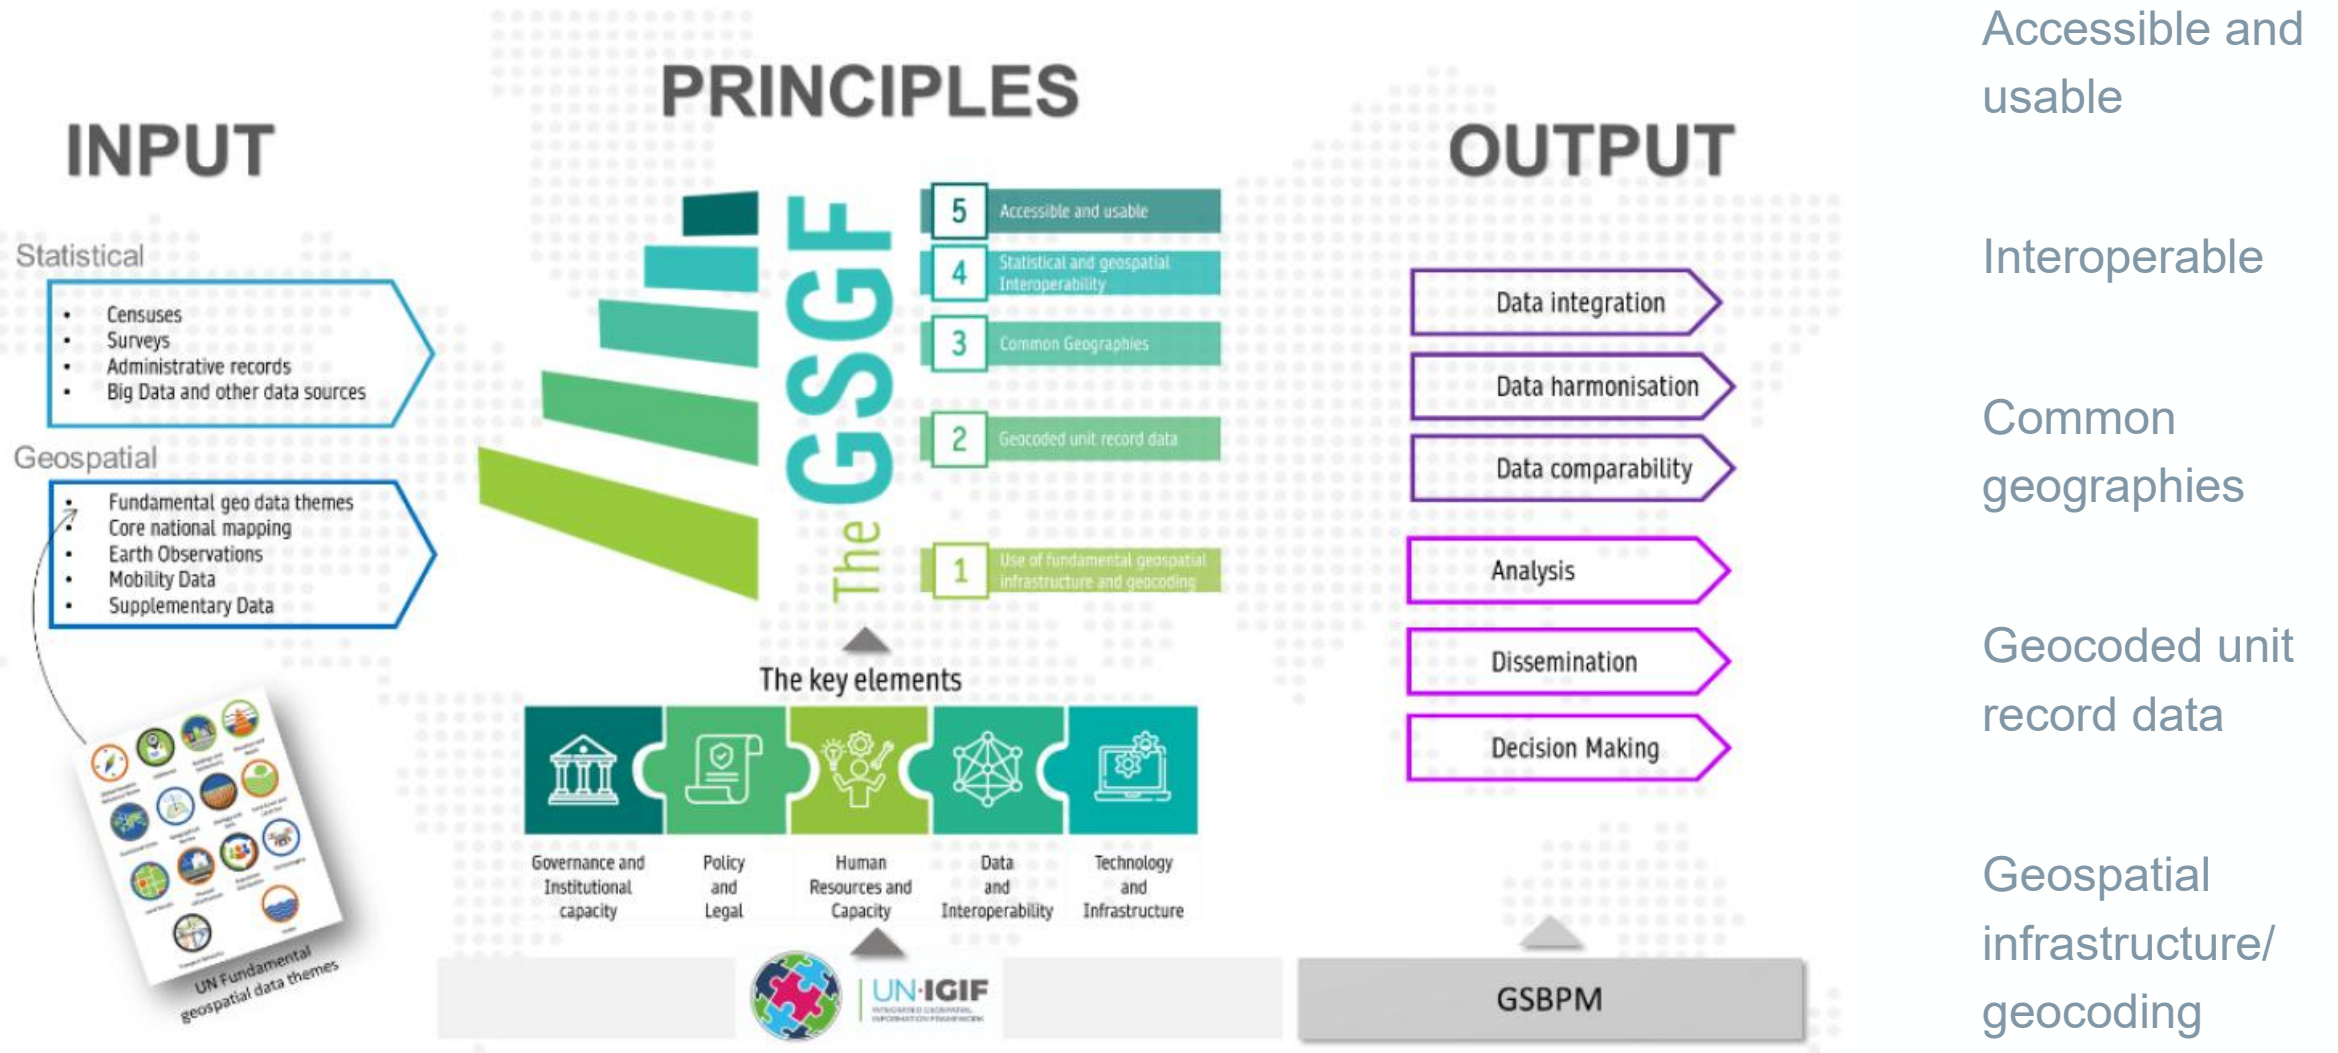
INPUT

Statistical

- Censuses
- Surveys
- Administrative records
- Big Data and other data sources

Geospatial

- Fundamental geo data themes
- Core national mapping
- Earth Observations
- Mobility Data
- Supplementary Data

UN Fundamental geospatial data themes

PRINCIPLES

The GSGF

5 Accessible and usable
4 Statistical and geospatial Interoperability
3 Common Geographies
2 Geocoded unit record data
1 Use of fundamental geospatial infrastructure and geocoding

The key elements

Governance and Institutional capacity
Policy and Legal
Human Resources and Capacity
Data and Interoperability
Technology and Infrastructure

UN-IGIF

OUTPUT

Data integration
Data harmonisation
Data comparability
Analysis
Dissemination
Decision Making

GSBPM

Accessible and usable

Interoperable

Common geographies

Geocoded unit record data

Geospatial infrastructure/ geocoding